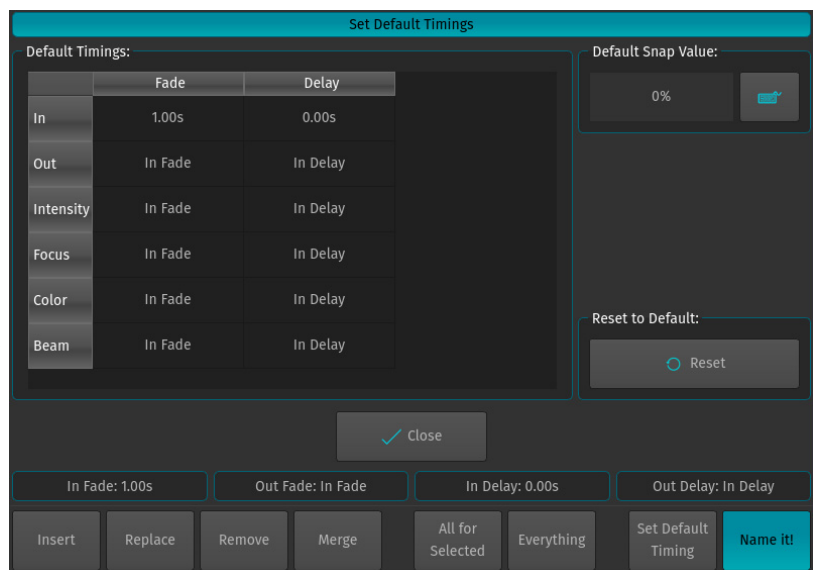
Set Default Timings

Default Timings:

| | Fade | Delay |
|---|---|---|
| In | 1.00s | 0.00s |
| Out | In Fade | In Delay |
| Intensity | In Fade | In Delay |
| Focus | In Fade | In Delay |
| Color | In Fade | In Delay |
| Beam | In Fade | In Delay |

Default Snap Value:

0%

Reset to Default:

Reset

Close

In Fade: 1.00s

Out Fade: In Fade

In Delay: 0.00s

Out Delay: In Delay

Insert

Replace

Remove

Merge

All for Selected

Everything

Set Default Timing

Name it!